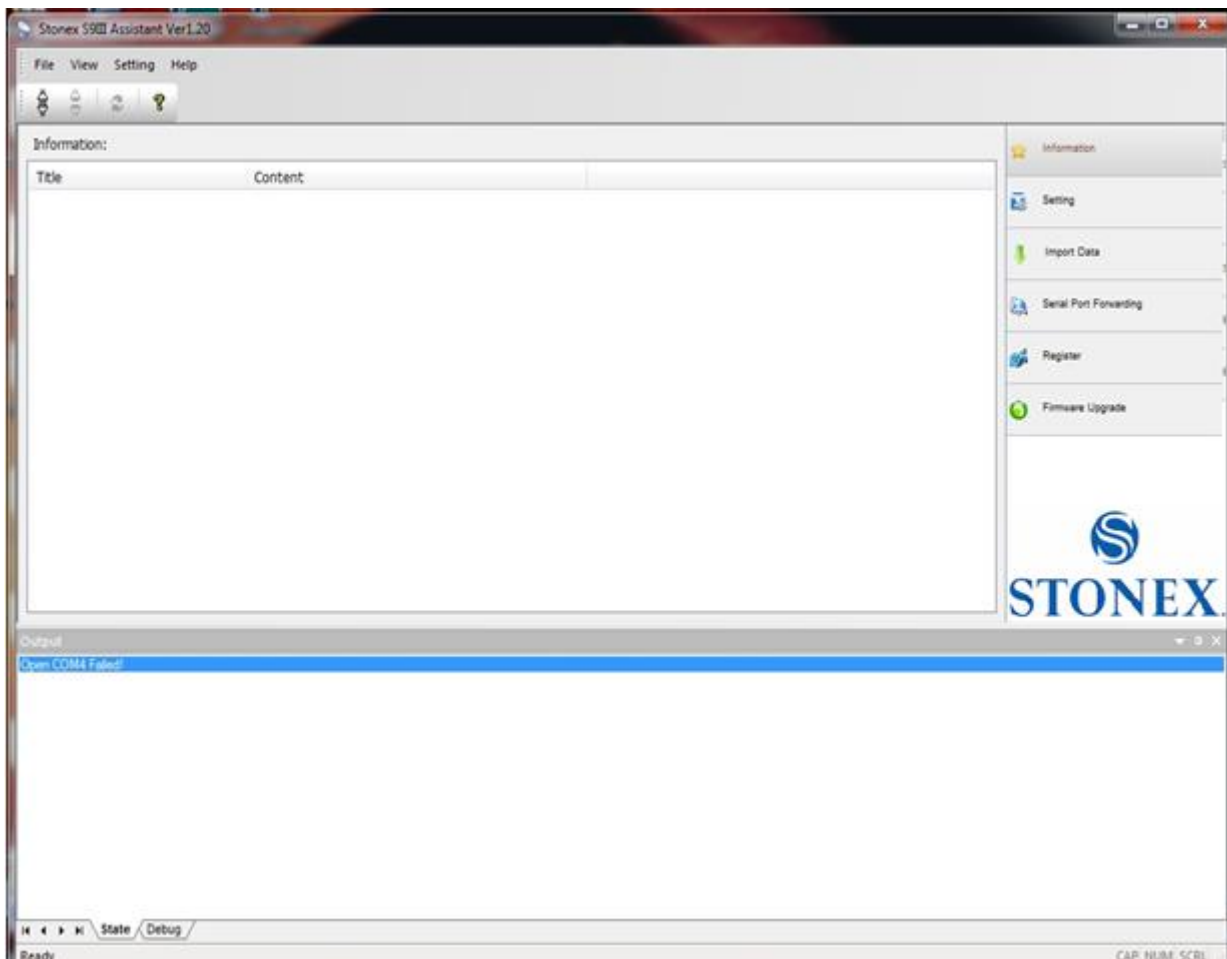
Stonex S9III Assistant Ver1.20

File View Setting Help

Information:

| Title | Content |
|---|---|

Information

Setting

Import Data

Serial Port Forwarding

Register

Firmware Upgrade

STONEX.

Output

Open COM4 Failed!

State Debug

Ready

CAP NUM SCRL